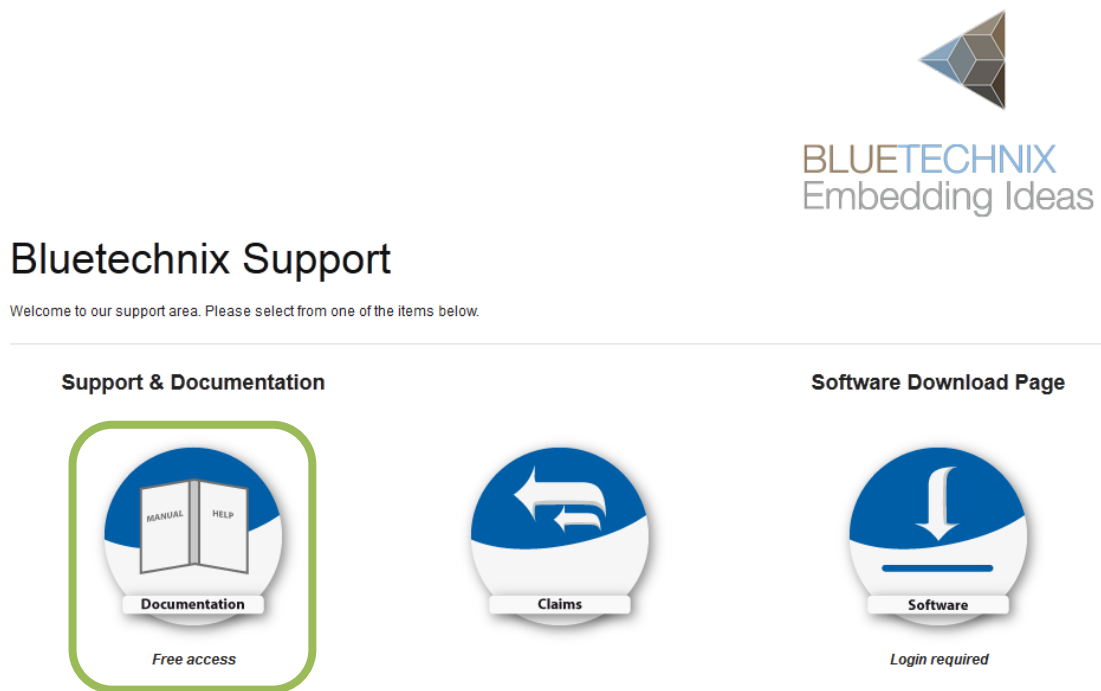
BLUETECHNIX
Embedding Ideas

Bluetechnix Support

Welcome to our support area. Please select from one of the items below.

Support & Documentation

Software Download Page

MANUAL HELP

Documentation

Free access

Claims

Software

Login required